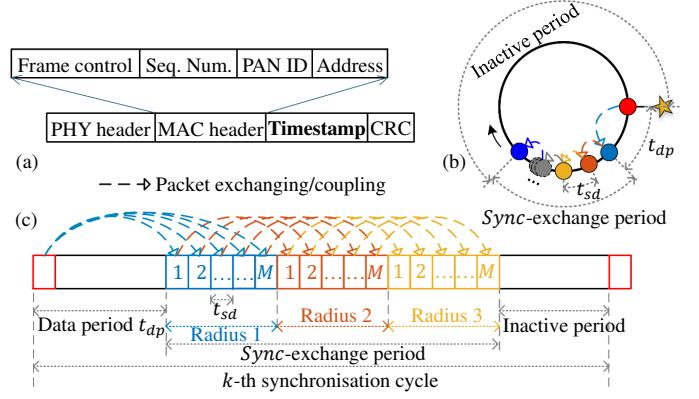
| Frame control | Seq. Num. | PAN ID | Address |
|---|---|---|---|

| PHY header | MAC header | **Timestamp** | CRC |
|---|---|---|---|

(a)

Inactive period

$t_{dp}$

...

$t_{sd}$

(b)

*Sync*-exchange period

Packet exchanging/coupling

(c)

1 2 ...... $M$ 1 2 ...... $M$ 1 2 ...... $M$

$t_{sd}$

Data period $t_{dp}$

Radius 1

Radius 2

Radius 3

Inactive period

*Sync*-exchange period

$k$-th synchronisation cycle